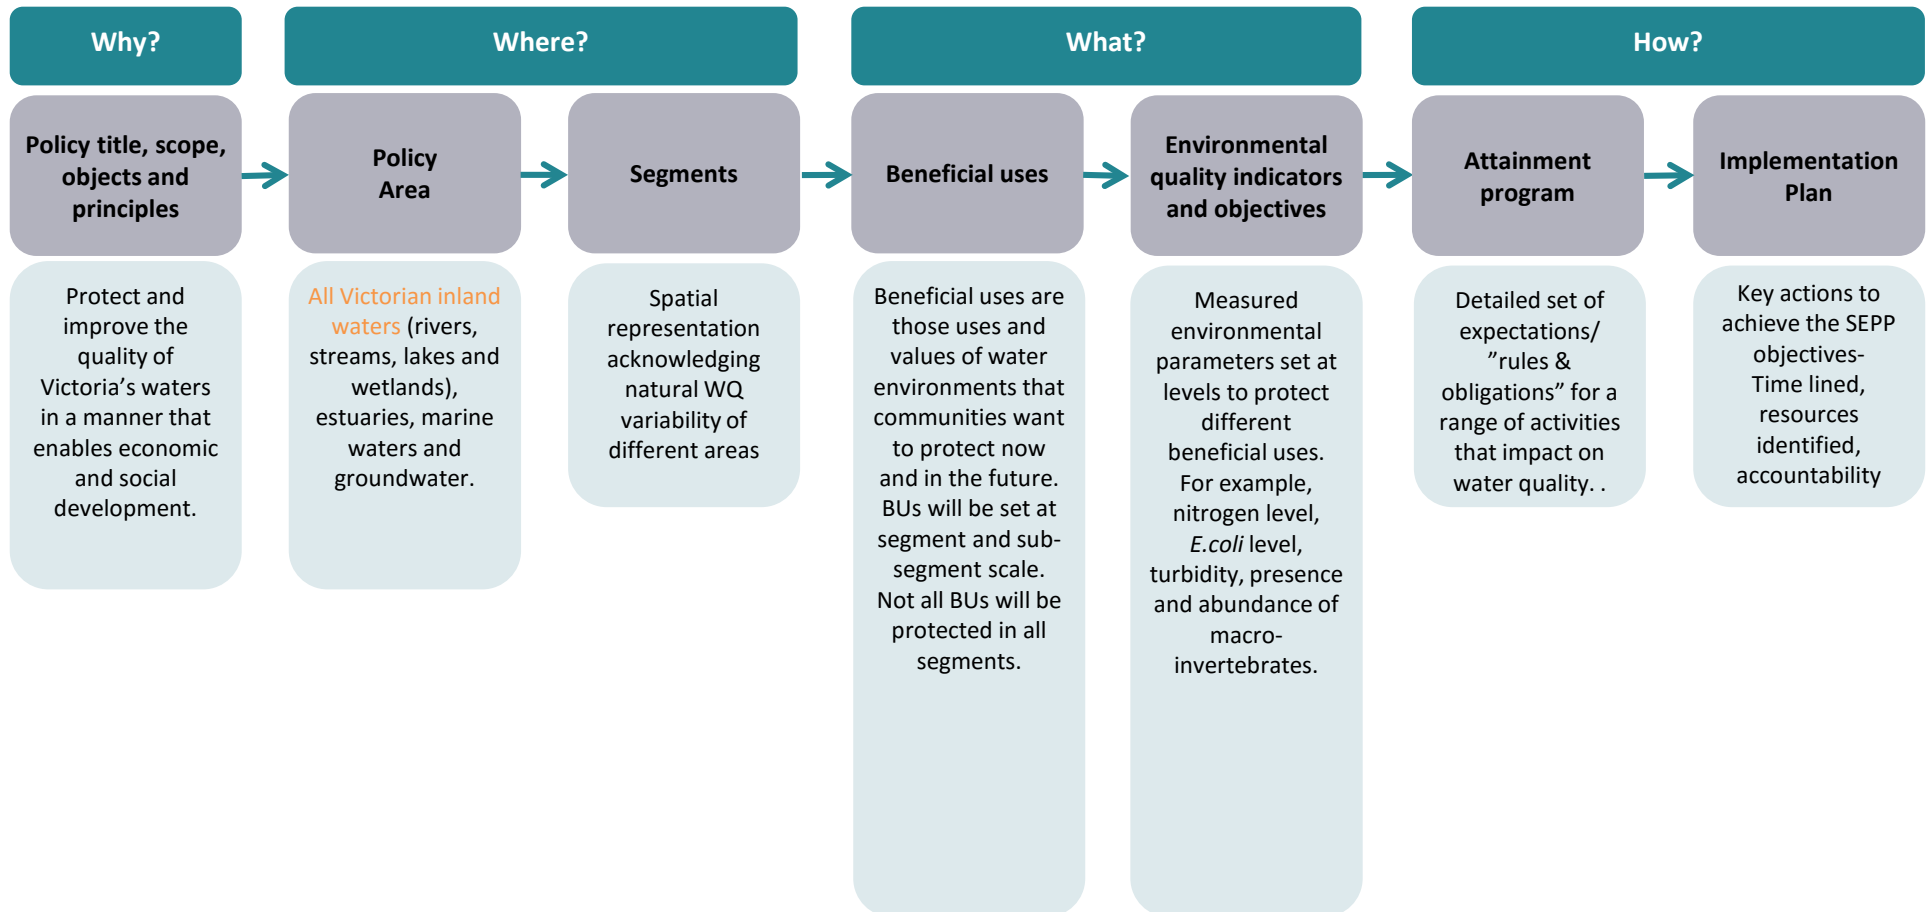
Why?

Where?

What?

How?

Policy title, scope, objects and principles

Policy Area

Segments

Beneficial uses

Environmental quality indicators and objectives

Attainment program

Implementation Plan

Protect and improve the quality of Victoria's waters in a manner that enables economic and social development.

All Victorian inland waters (rivers, streams, lakes and wetlands), estuaries, marine waters and groundwater.

Spatial representation acknowledging natural WQ variability of different areas

Beneficial uses are those uses and values of water environments that communities want to protect now and in the future. BUs will be set at segment and sub-segment scale. Not all BUs will be protected in all segments.

Measured environmental parameters set at levels to protect different beneficial uses. For example, nitrogen level, E.coli level, turbidity, presence and abundance of macro-invertebrates.

Detailed set of expectations/ "rules & obligations" for a range of activities that impact on water quality. .

Key actions to achieve the SEPP objectives- Time lined, resources identified, accountability